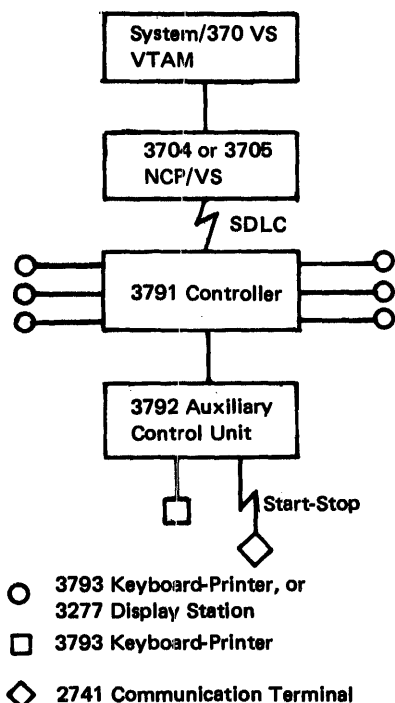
System/370 VS
VTAM

3704 or 3705
NCP/VS

SDLC

3791 Controller

3792 Auxiliary
Control Unit

Start-Stop

○ 3793 Keyboard-Printer, or
3277 Display Station

□ 3793 Keyboard-Printer

◇ 2741 Communication Terminal